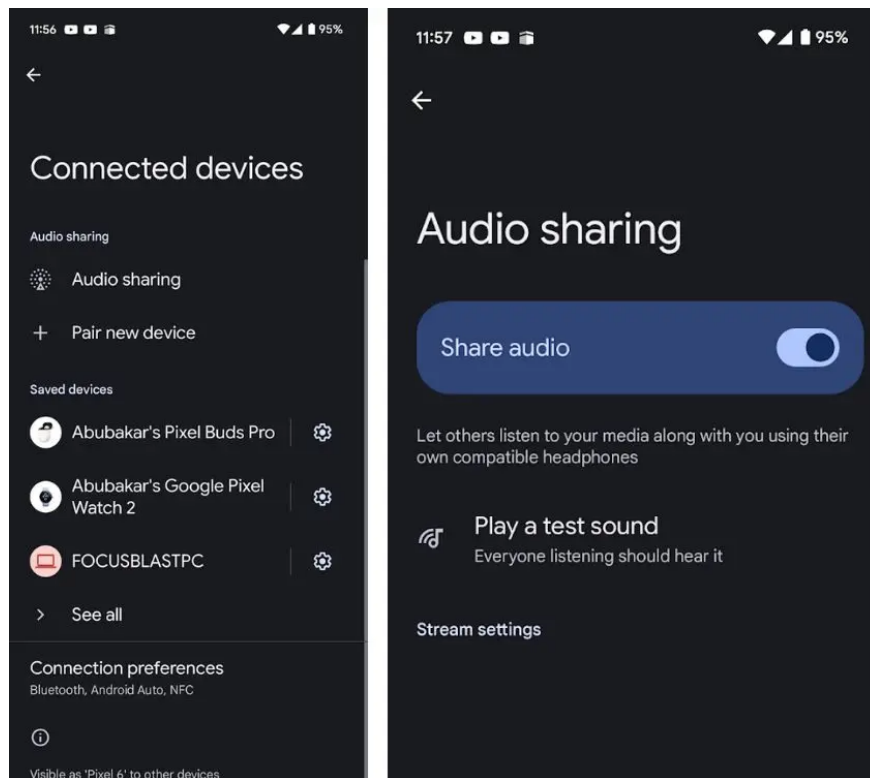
11:56 95%

←

Connected devices

Audio sharing

Audio sharing

+ Pair new device

Saved devices

Abubakar's Pixel Buds Pro

Abubakar's Google Pixel Watch 2

FOCUSBLASTPC

> See all

Connection preferences
Bluetooth, Android Auto, NFC

Visible as 'Pixel 6' to other devices

11:57 95%

←

Audio sharing

Share audio

Let others listen to your media along with you using their own compatible headphones

Play a test sound
Everyone listening should hear it

Stream settings